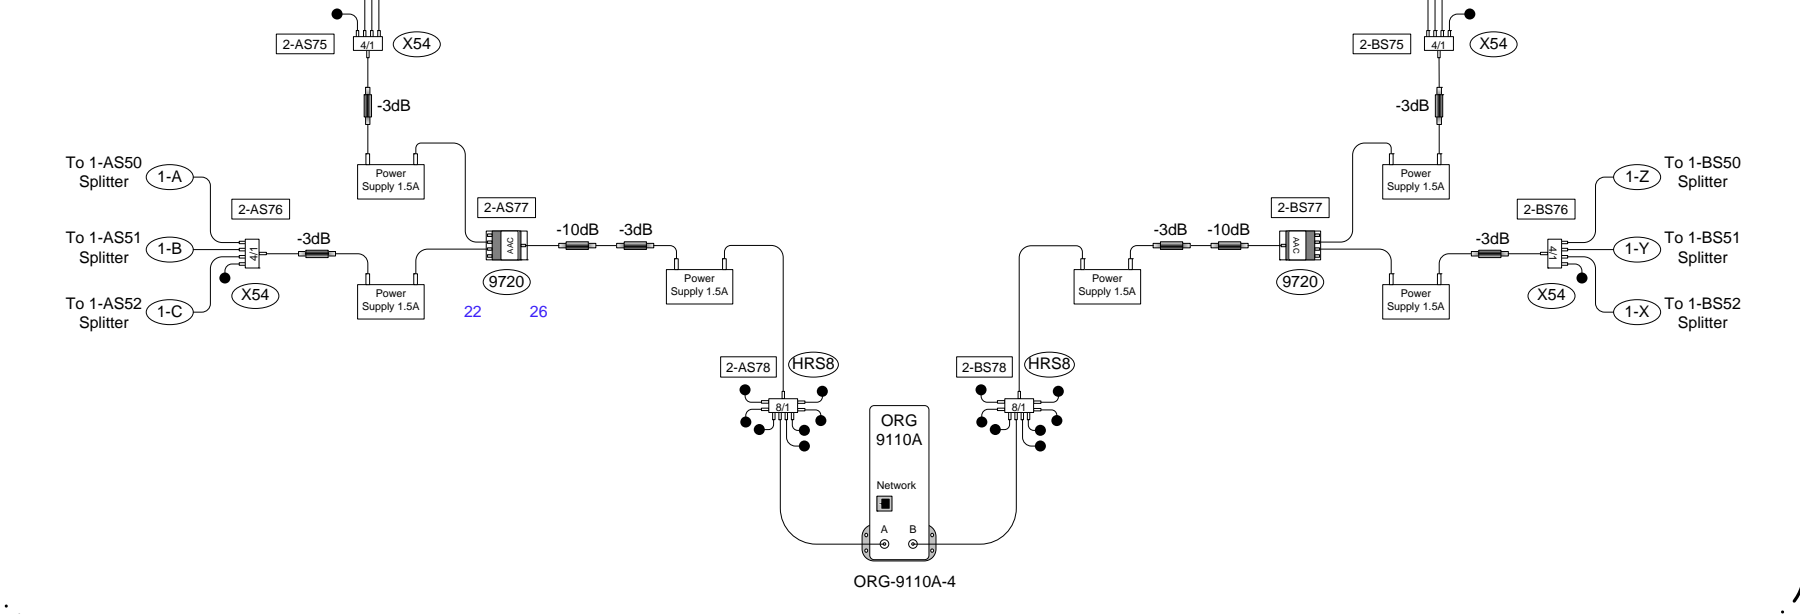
2-AS75
4/1
X54

2-BS75
4/1
X54

-3dB

-3dB

Power Supply 1.5A

Power Supply 1.5A

To 1-AS50 Splitter
1-A

To 1-BS50 Splitter
1-Z

2-AS76

2-AS77

2-BS77

2-BS76

To 1-AS51 Splitter
1-B
4/1
-3dB
AAC
-10dB
-3dB

-3dB
-10dB
AAC
-3dB
4/1
1-Y
To 1-BS51 Splitter

X54
Power Supply 1.5A
9720
Power Supply 1.5A

Power Supply 1.5A
9720
Power Supply 1.5A
X54

To 1-AS52 Splitter
1-C
22
26

1-X
To 1-BS52 Splitter

2-AS78
HRS8
8/1

2-BS78
HRS8
8/1

ORG 9110A
Network
A
B

ORG-9110A-4